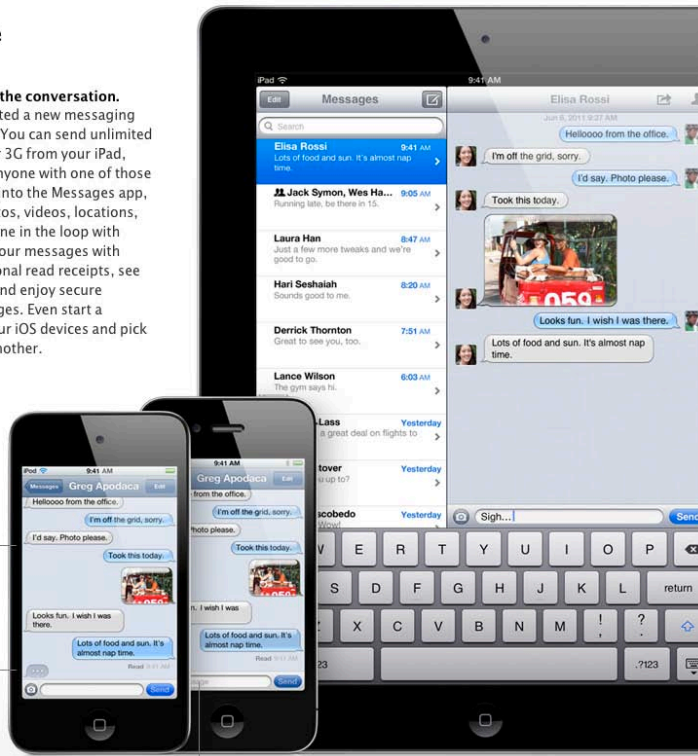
e

the conversation.
ted a new messaging
You can send unlimited
r 3G from your iPad,
nyone with one of those
into the Messages app,
os, videos, locations,
ne in the loop with
our messages with
onal read receipts, see
nd enjoy secure
ges. Even start a
ur iOS devices and pick
nother.

iPad
9:41 AM
Edit
Messages
Search
Elisa Rossi
9:41 AM
Lots of food and sun. It's almost nap time.
Jack Symon, Wes Ha...
9:05 AM
Running late, be there in 15.
Laura Han
8:47 AM
Just a few more tweaks and we're good to go.
Hari Seshaiah
8:20 AM
Sounds good to me.
Derrick Thornton
7:51 AM
Great to see you, too.
Lance Wilson
6:03 AM
The gym says hi.
-Lass
Yesterday
a great deal on flights to
tover
Yesterday
up to?
scobedo
Yesterday
Wow!

Elisa Rossi
Jun 8, 2011 9:37 AM
Helloooo from the office.
I'm off the grid, sorry.
I'd say. Photo please.
Took this today.
Looks fun. I wish I was there.
Lots of food and sun. It's almost nap time.
Sigh...
Send

W E R T Y U I O P
S D F G H J K L return
X C V B N M ! ?
.?123
23

iPod
9:41 AM
Messages
Greg Apodaca
Edit
Helloooo from the office.
I'm off the grid, sorry.
I'd say. Photo please.
Took this today.
Looks fun. I wish I was there.
Lots of food and sun. It's almost nap time.
Read 9:41 AM
Send

9:41 AM
Greg Apodaca
Edit
from the office.
I'm off the grid, sorry.
hoto please.
Took this today.
I wish I was
Lots of food and sun. It's almost nap time.
Read 9:41 AM
Send